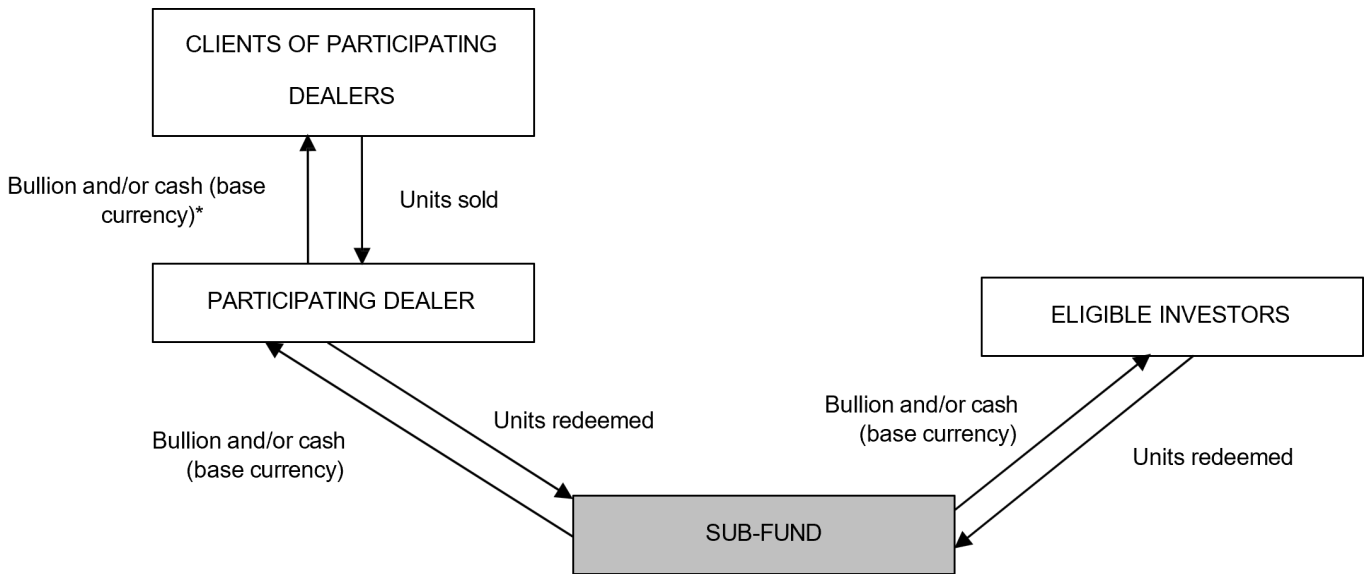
CLIENTS OF PARTICIPATING DEALERS

Bullion and/or cash (base currency)*

Units sold

PARTICIPATING DEALER

ELIGIBLE INVESTORS

Units redeemed

Bullion and/or cash (base currency)

Bullion and/or cash (base currency)

Units redeemed

SUB-FUND